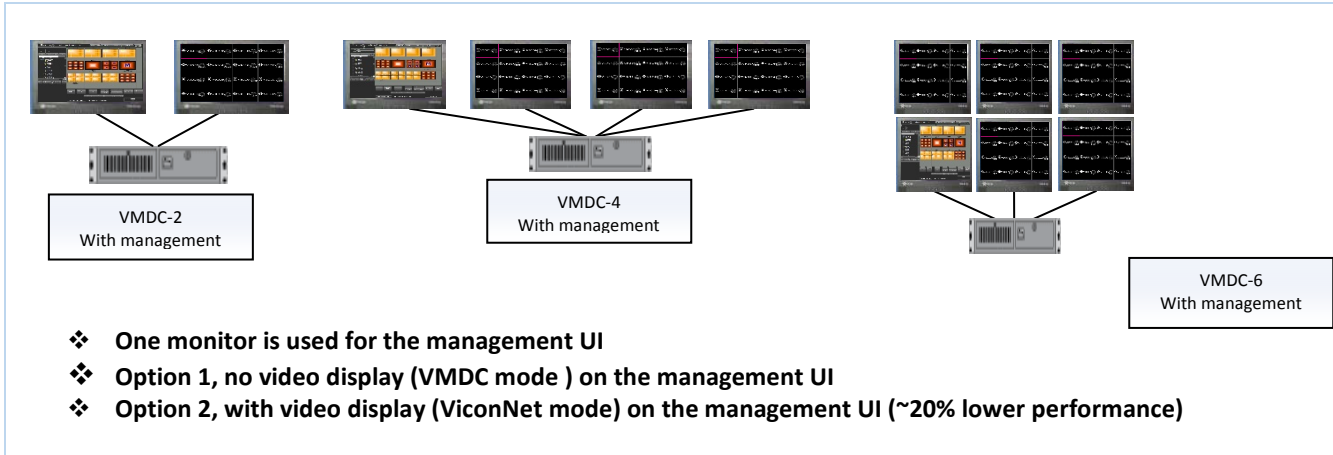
VMDC-2
With management

VMDC-4
With management

VMDC-6
With management

❖ One monitor is used for the management UI
❖ Option 1, no video display (VMDC mode ) on the management UI
❖ Option 2, with video display (ViconNet mode) on the management UI (~20% lower performance)